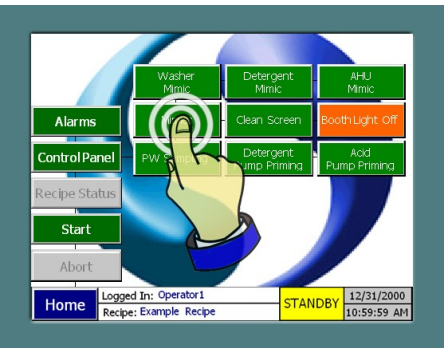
Washer Mimic

Detergent Mimic

AHU Mimic

Alarms

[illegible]

Clean Screen

Booth Light Off

Control Panel

PW S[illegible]

Detergent Pump Priming

Acid Pump Priming

Recipe Status

Start

Abort

Home

Logged In: Operator1

Recipe: Example Recipe

STANDBY

12/31/2000

10:59:59 AM